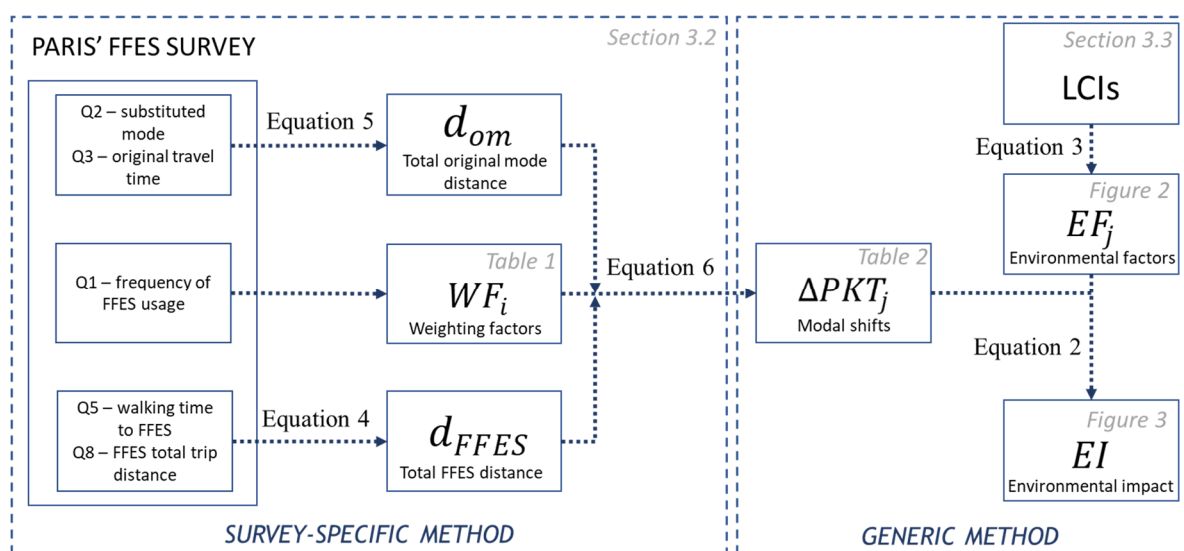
PARIS' FFES SURVEY

Section 3.2

Q2 – substituted mode
Q3 – original travel time

Equation 5

$d_{om}$
Total original mode distance

Q1 – frequency of FFES usage

Table 1
$WF_i$
Weighting factors

Equation 6

Q5 – walking time to FFES
Q8 – FFES total trip distance

Equation 4

$d_{FFES}$
Total FFES distance

SURVEY-SPECIFIC METHOD

Table 2
$\Delta PKT_j$
Modal shifts

Section 3.3
LCIs

Equation 3

Figure 2
$EF_j$
Environmental factors

Equation 2

Figure 3
$EI$
Environmental impact

GENERIC METHOD